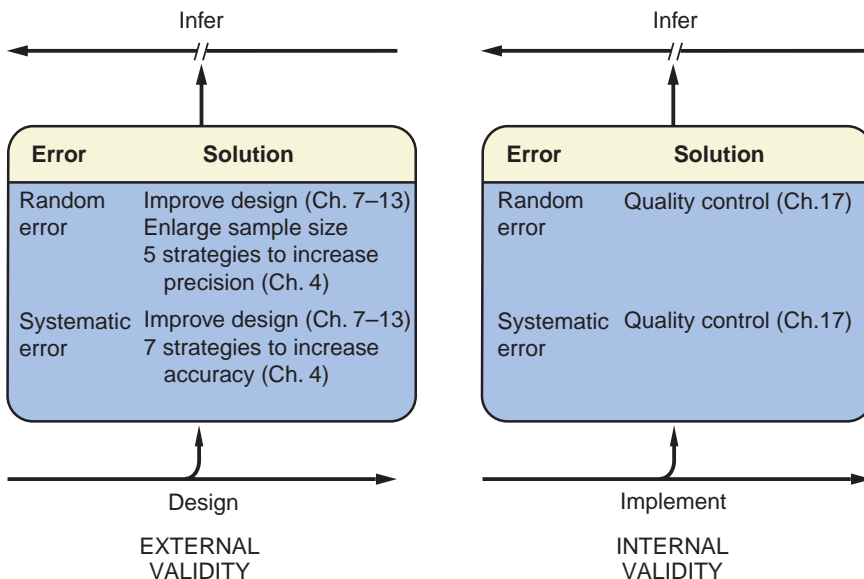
Infer

| Error | Solution |
|---|---|
| Random error | Improve design (Ch. 7–13) Enlarge sample size 5 strategies to increase precision (Ch. 4) |
| Systematic error | Improve design (Ch. 7–13) 7 strategies to increase accuracy (Ch. 4) |

Design

EXTERNAL VALIDITY

Infer

| Error | Solution |
|---|---|
| Random error | Quality control (Ch.17) |
| Systematic error | Quality control (Ch.17) |

Implement

INTERNAL VALIDITY